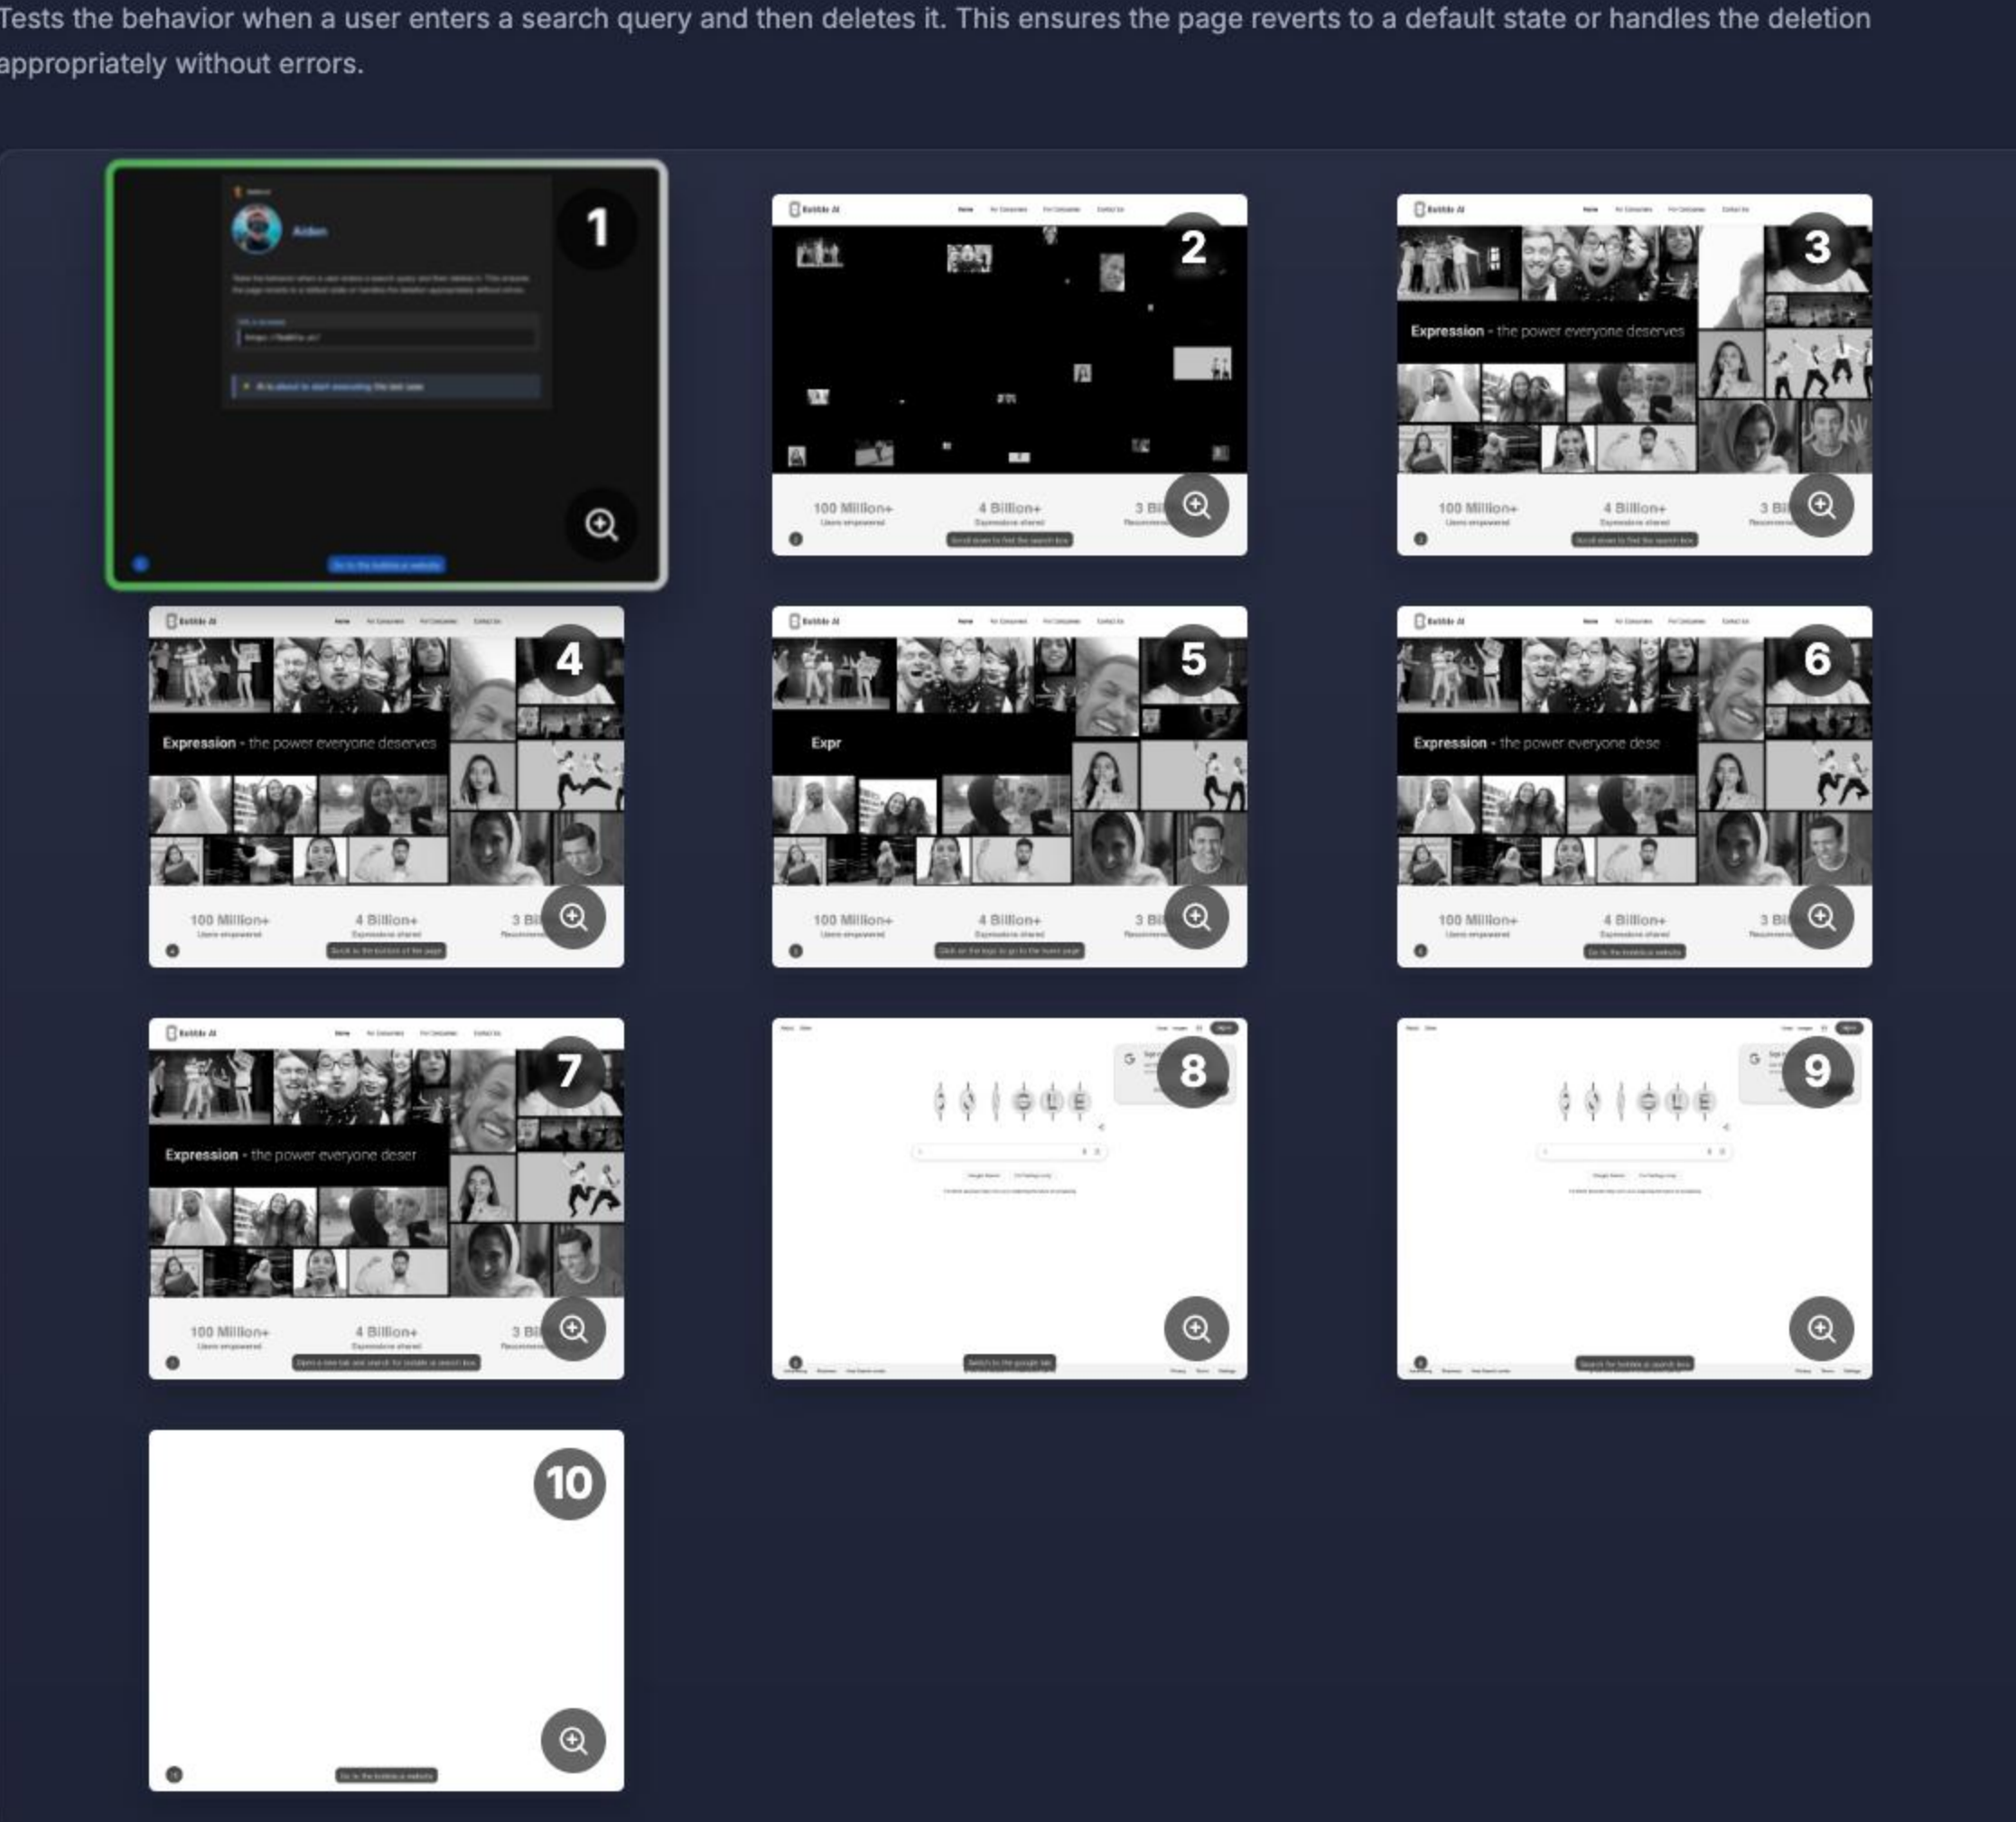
Tests the behavior when a user enters a search query and then deletes it. This ensures the page reverts to a default state or handles the deletion appropriately without errors.

1

Aiden

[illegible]

2

100 Million+

4 Billion+

3 Bi

3

Expression - the power everyone deserves

100 Million+

4 Billion+

3 Bi

4

Expression - the power everyone deserves

100 Million+

4 Billion+

3 Bi

5

Expr

100 Million+

4 Billion+

3 Bi

6

Expression - the power everyone dese

100 Million+

4 Billion+

3 Bi

7

Expression - the power everyone deser

100 Million+

4 Billion+

3 Bi

8

9

10